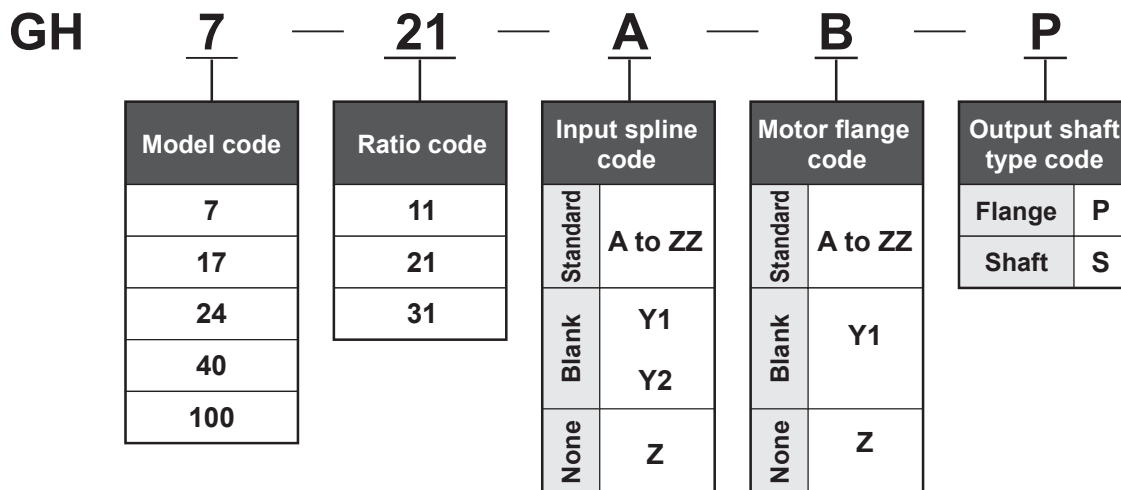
GH 7 — 21 — A — B — P

| Model code |
|---|
| 7 |
| 17 |
| 24 |
| 40 |
| 100 |

| Ratio code |
|---|
| 11 |
| 21 |
| 31 |

| Input spline code | |
|---|---|
| Standard | A to ZZ |
| Blank | Y1 Y2 |
| None | Z |

| Motor flange code | |
|---|---|
| Standard | A to ZZ |
| Blank | Y1 |
| None | Z |

| Output shaft type code | |
|---|---|
| Flange | P |
| Shaft | S |